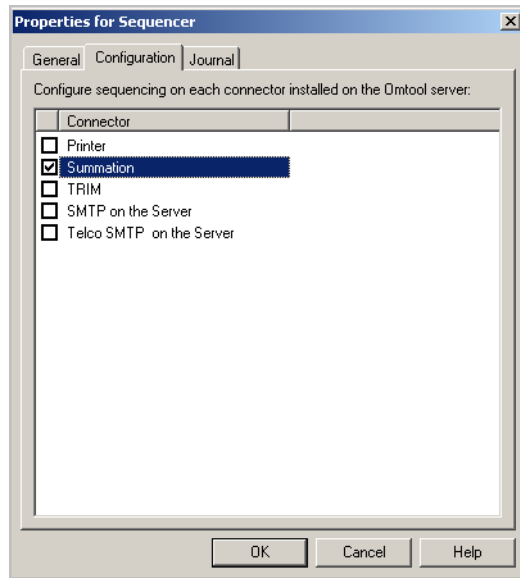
Properties for Sequencer

General | Configuration | Journal

Configure sequencing on each connector installed on the Omtool server:

| Connector |
|---|
| Printer |
| Summation |
| TRIM |
| SMTP on the Server |
| Telco SMTP on the Server |

OK | Cancel | Help